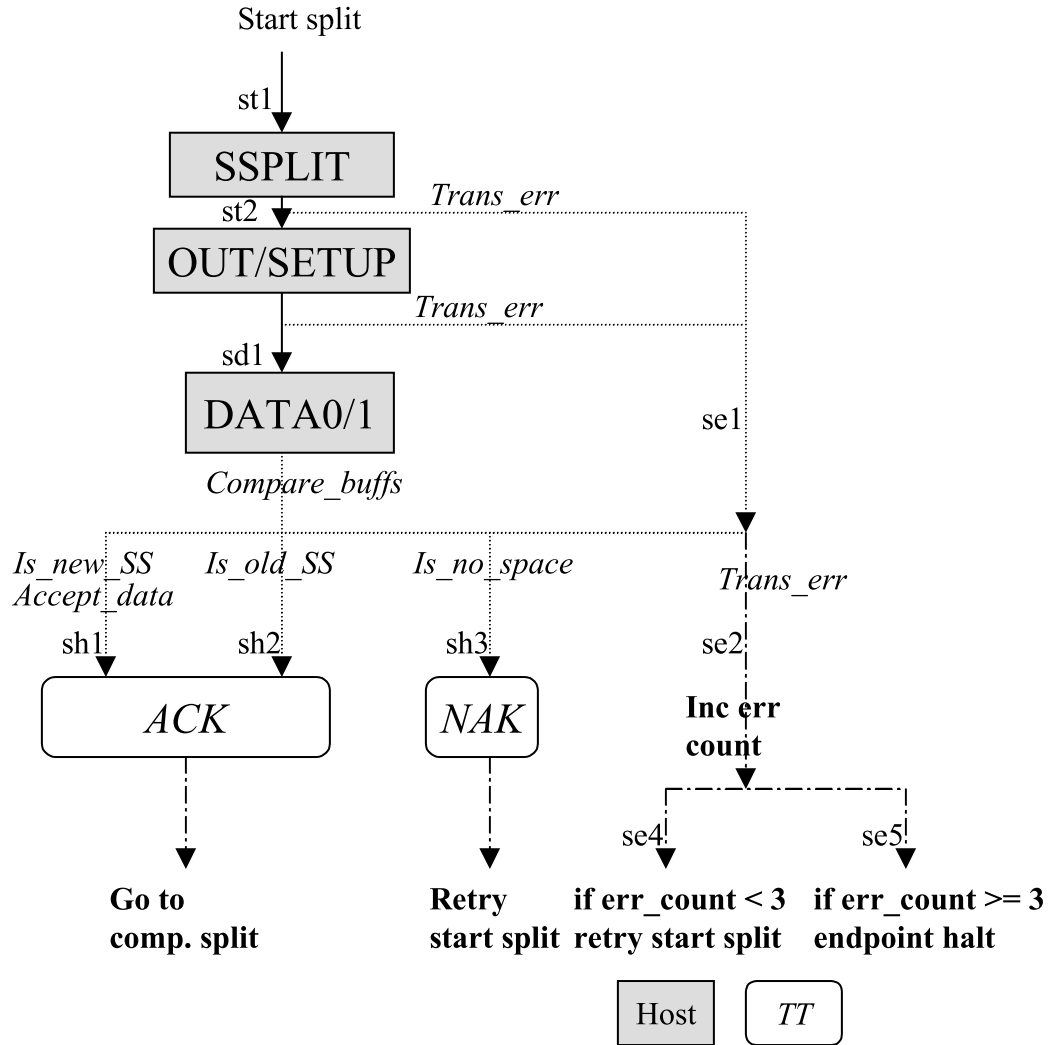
Start split

st1

SSPLIT

st2

Trans_err

OUT/SETUP

Trans_err

sd1

DATA0/1

se1

Compare_buffs

Is_new_SS
Accept_data

Is_old_SS

Is_no_space

Trans_err

sh1

sh2

sh3

se2

ACK

NAK

Inc err count

se4

se5

Go to comp. split

Retry start split

if err_count < 3 retry start split

if err_count >= 3 endpoint halt

Host

TT